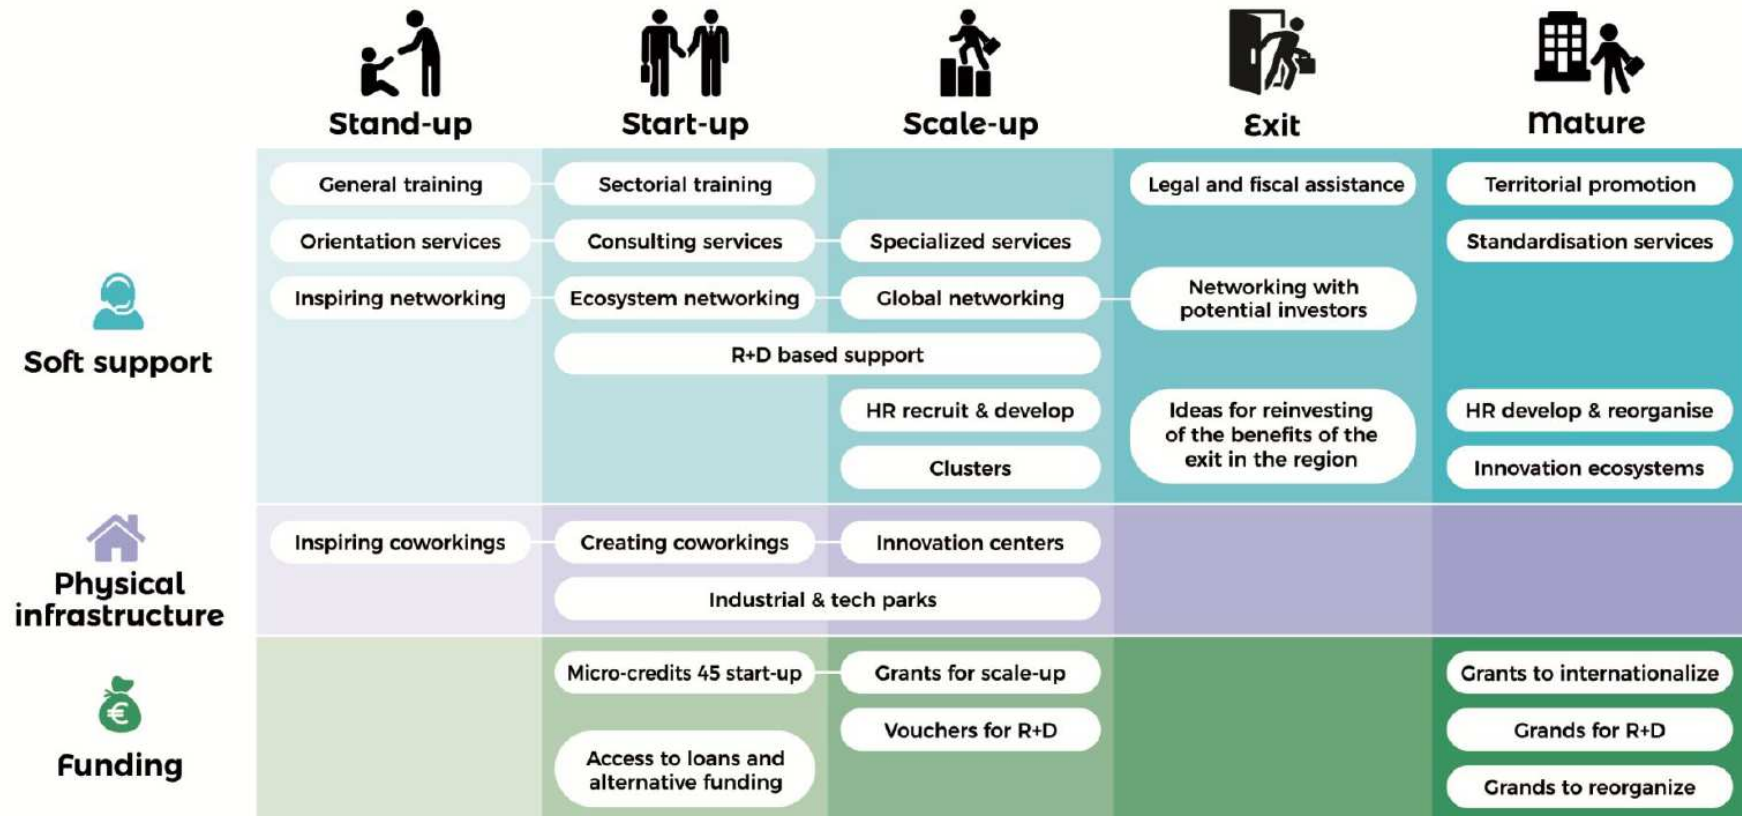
| | Stand-up | Start-up | Scale-up | Exit | Mature |
|---|---|---|---|---|---|
| Soft support | General training | Sectorial training | | Legal and fiscal assistance | Territorial promotion |
| | Orientation services | Consulting services | Specialized services | | Standardisation services |
| | Inspiring networking | Ecosystem networking | Global networking | Networking with potential investors | |
| | | R+D based support | R+D based support | | |
| | | | HR recruit & develop | Ideas for reinvesting of the benefits of the exit in the region | HR develop & reorganise |
| | | | Clusters | | Innovation ecosystems |
| Physical infrastructure | Inspiring coworkings | Creating coworkings | Innovation centers | | |
| | | Industrial & tech parks | Industrial & tech parks | | |
| Funding | | Micro-credits 45 start-up | Grants for scale-up | | Grants to internationalize |
| | | | Vouchers for R+D | | Grands for R+D |
| | | Access to loans and alternative funding | | | Grands to reorganize |